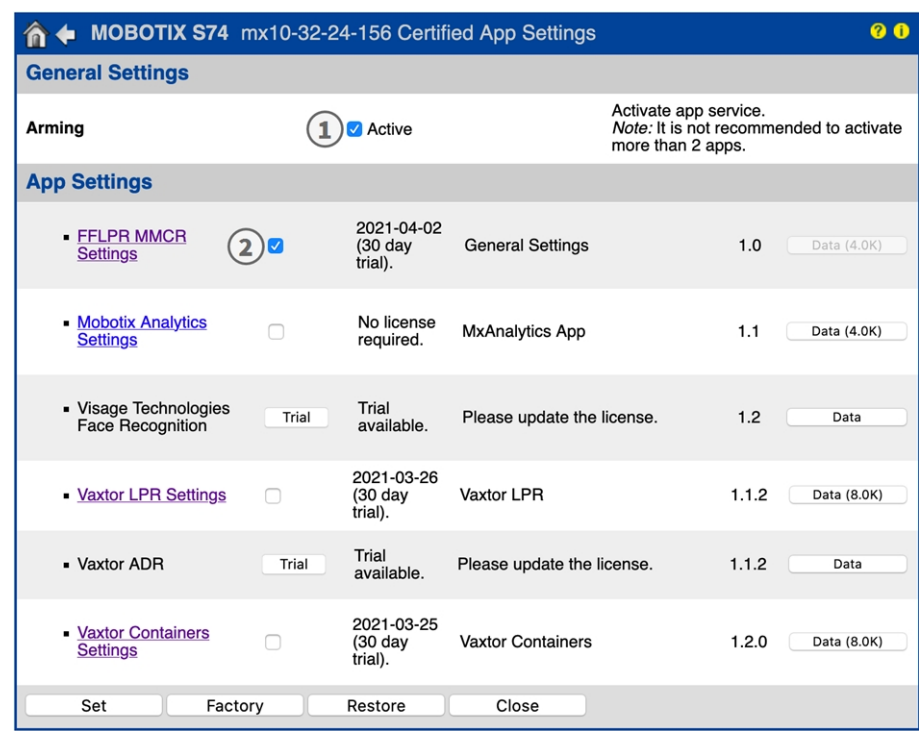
MOBOTIX S74 mx10-32-24-156 Certified App Settings

General Settings

Arming ① Active

Activate app service.
*Note:* It is not recommended to activate more than 2 apps.

App Settings

| | | | | | |
|---|---|---|---|---|---|
| FFLPR MMCR Settings | ② | 2021-04-02 (30 day trial). | General Settings | 1.0 | Data (4.0K) |
| Mobotix Analytics Settings | | No license required. | MxAnalytics App | 1.1 | Data (4.0K) |
| Visage Technologies Face Recognition | Trial | Trial available. | Please update the license. | 1.2 | Data |
| Vaxtor LPR Settings | | 2021-03-26 (30 day trial). | Vaxtor LPR | 1.1.2 | Data (8.0K) |
| Vaxtor ADR | Trial | Trial available. | Please update the license. | 1.1.2 | Data |
| Vaxtor Containers Settings | | 2021-03-25 (30 day trial). | Vaxtor Containers | 1.2.0 | Data (8.0K) |

Set Factory Restore Close